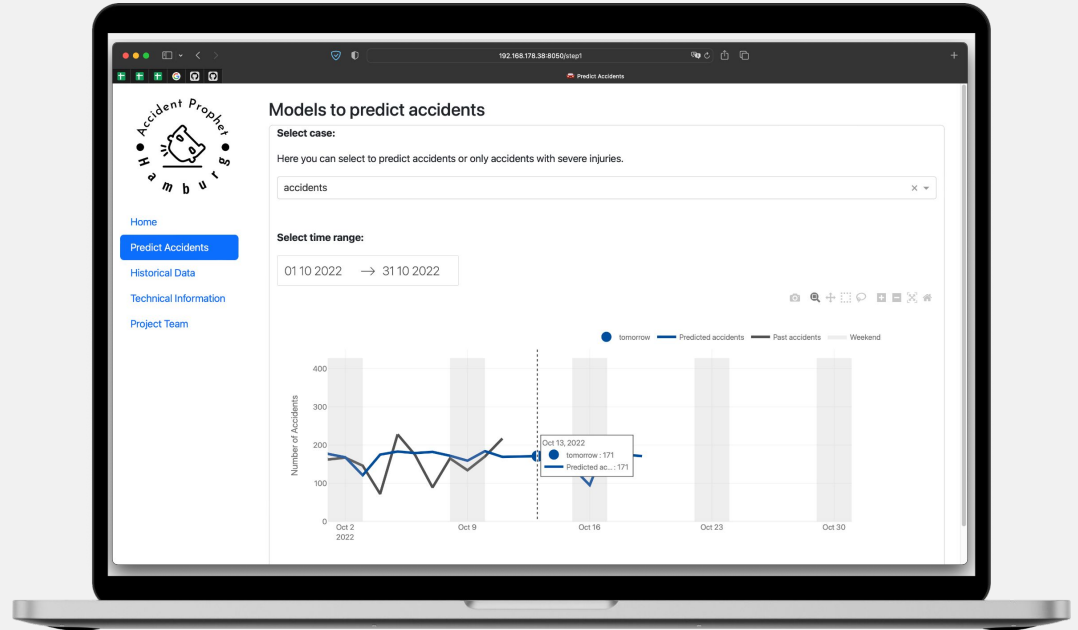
192.168.178.38:8050/step1

Predict Accidents

Accident Prophet Hamburg

Home

Predict Accidents

Historical Data

Technical Information

Project Team

Models to predict accidents

Select case:

Here you can select to predict accidents or only accidents with severe injuries.

accidents

Select time range:

01 10 2022 → 31 10 2022

tomorrow Predicted accidents Past accidents Weekend

400
300
200
100
0

Number of Accidents

Oct 2
2022

Oct 9

Oct 16

Oct 23

Oct 30

Oct 13, 2022
tomorrow : 171
Predicted ac... : 171